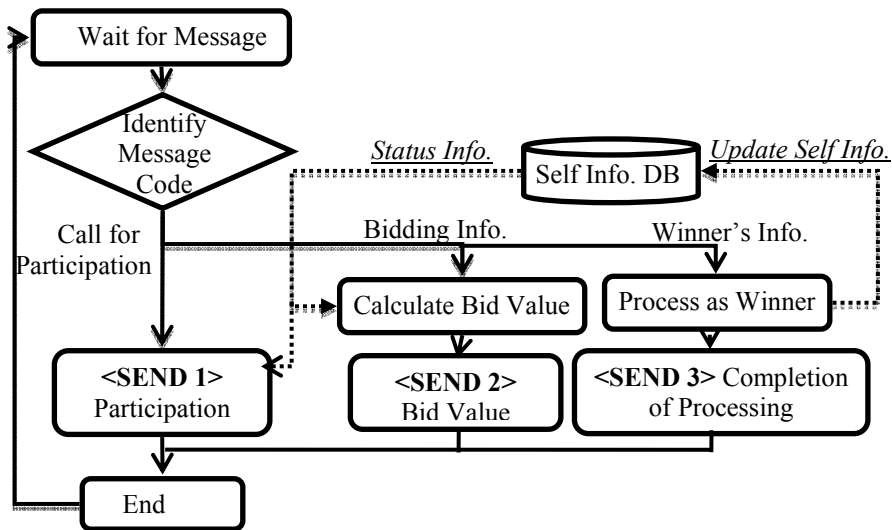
Wait for Message

Identify Message Code

Status Info.

Self Info. DB

Update Self Info.

Call for Participation

Bidding Info.

Winner's Info.

Calculate Bid Value

Process as Winner

<SEND 1> Participation

<SEND 2> Bid Value

<SEND 3> Completion of Processing

End